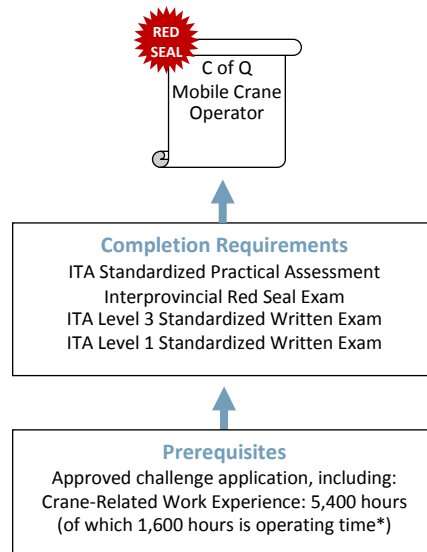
RED SEAL

C of Q
Mobile Crane
Operator

Completion Requirements
ITA Standardized Practical Assessment
Interprovincial Red Seal Exam
ITA Level 3 Standardized Written Exam
ITA Level 1 Standardized Written Exam

Prerequisites
Approved challenge application, including:
Crane-Related Work Experience: 5,400 hours
(of which 1,600 hours is operating time*)